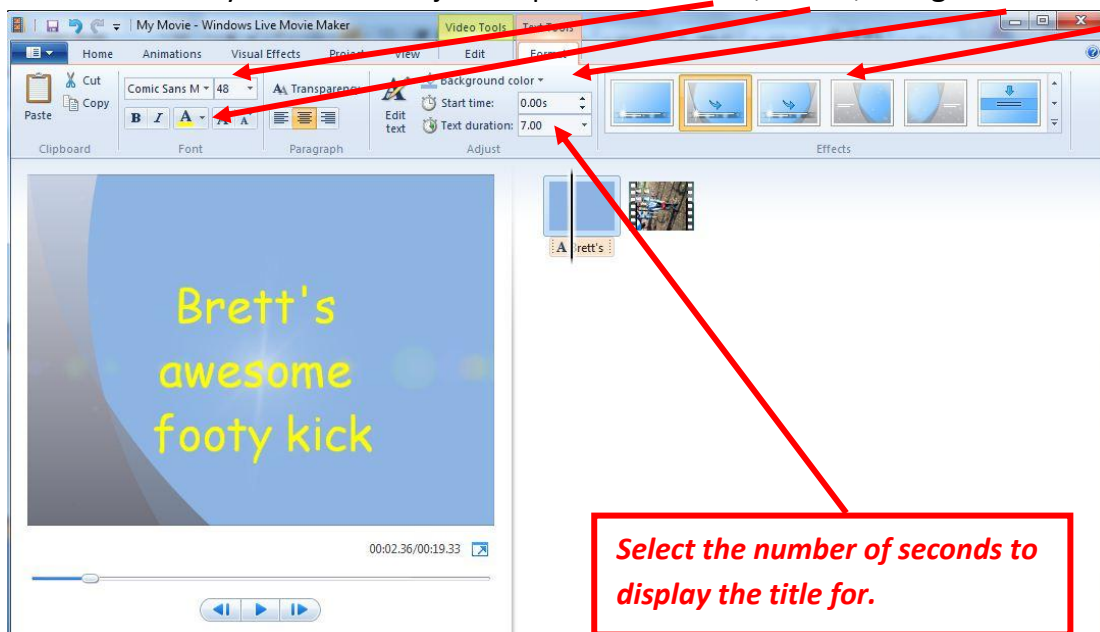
My Movie - Windows Live Movie Maker
Video Tools
Text Tools
Home
Animations
Visual Effects
Project
View
Edit
Format
Paste
Cut
Copy
Clipboard
Comic Sans M
48
B
I
A
Font
Transparency
Paragraph
Edit text
Background color
Start time:
0.00s
Text duration:
7.00
Adjust
Effects
Brett's
Brett's awesome footy kick
00:02.36/00:19.33
Select the number of seconds to display the title for.